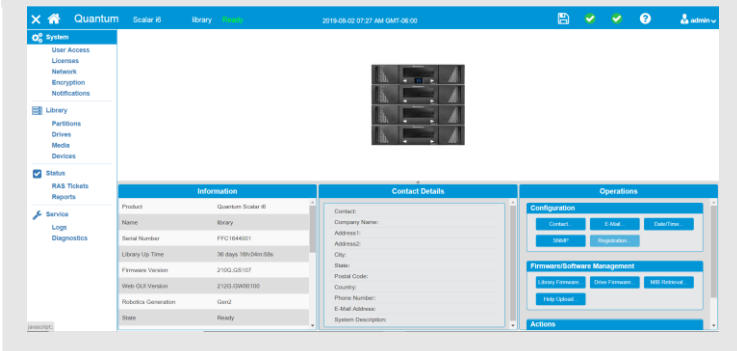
Quantum Scalar i6 library Ready 2019-08-02 07:27 AM GMT-06:00 admin

System
User Access
Licenses
Network
Encryption
Notifications

Library
Partitions
Drives
Media
Devices

Status
RAS Tickets
Reports

Service
Logs
Diagnostics

javascript:

Information

| Product | Quantum Scalar i6 |
|---|---|
| Name | library |
| Serial Number | FFC1644001 |
| Library Up Time | 36 days 16h04m58s |
| Firmware Version | 210G.GS107 |
| Web GUI Version | 212G.GW00100 |
| Robotics Generation | Gen2 |
| State | Ready |

Contact Details

Contact:
Company Name:
Address1:
Address2:
City:
State:
Postal Code:
Country:
Phone Number:
E-Mail Address:
System Description:

Operations

Configuration
Contact... E-Mail... Date/Time... SNMP Registration...

Firmware/Software Management
Library Firmware... Drive Firmware... MIB Retrieval... Help Upload...

Actions